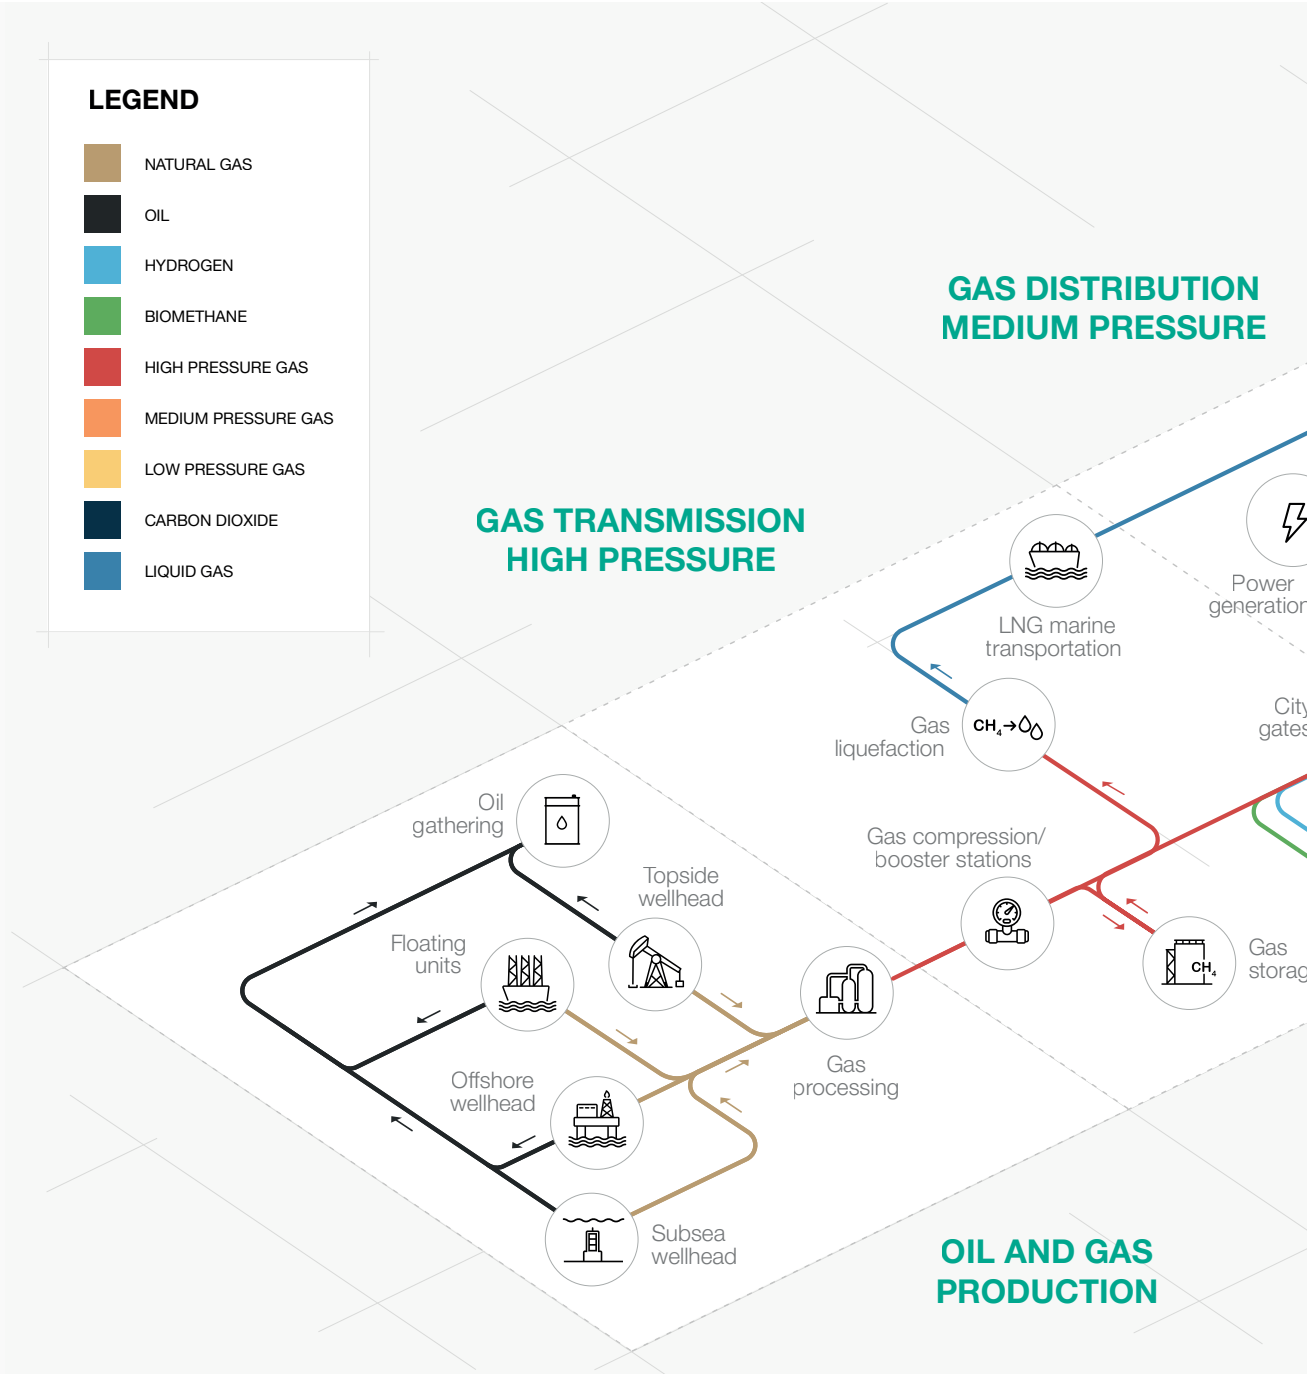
LEGEND

NATURAL GAS
OIL
HYDROGEN
BIOMETHANE
HIGH PRESSURE GAS
MEDIUM PRESSURE GAS
LOW PRESSURE GAS
CARBON DIOXIDE
LIQUID GAS

GAS DISTRIBUTION
MEDIUM PRESSURE

GAS TRANSMISSION
HIGH PRESSURE

LNG marine transportation

Power generation

Gas liquefaction

$CH_4$→

City gates

Gas compression/ booster stations

Oil gathering

Topside wellhead

Floating units

Gas processing

Gas storag

$CH_4$

Offshore wellhead

Subsea wellhead

OIL AND GAS
PRODUCTION